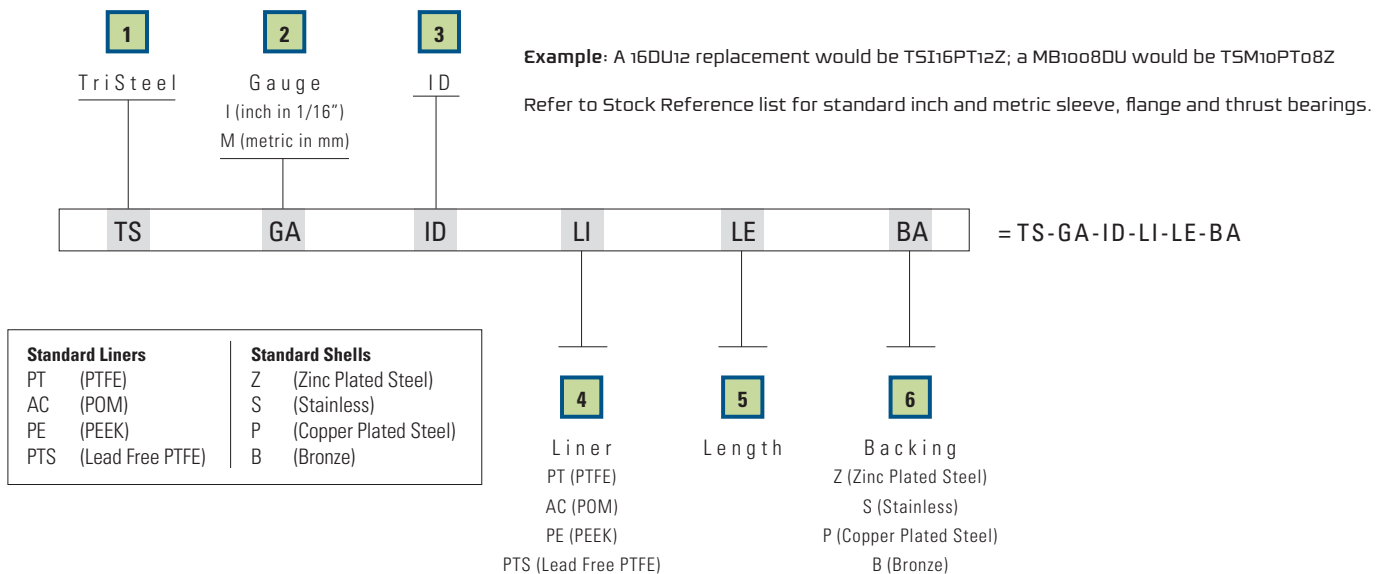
1
TriSteel

2
Gauge
I (inch in 1/16")
M (metric in mm)

3
ID

**Example**: A 16DU12 replacement would be TSI16PT12Z; a MB1008DU would be TSM10PT08Z

Refer to Stock Reference list for standard inch and metric sleeve, flange and thrust bearings.

| TS | GA | ID | LI | LE | BA |
|---|---|---|---|---|---|

= TS-GA-ID-LI-LE-BA

| Standard Liners | | Standard Shells | |
|---|---|---|---|
| PT | (PTFE) | Z | (Zinc Plated Steel) |
| AC | (POM) | S | (Stainless) |
| PE | (PEEK) | P | (Copper Plated Steel) |
| PTS | (Lead Free PTFE) | B | (Bronze) |

4
Liner
PT (PTFE)
AC (POM)
PE (PEEK)
PTS (Lead Free PTFE)

5
Length

6
Backing
Z (Zinc Plated Steel)
S (Stainless)
P (Copper Plated Steel)
B (Bronze)